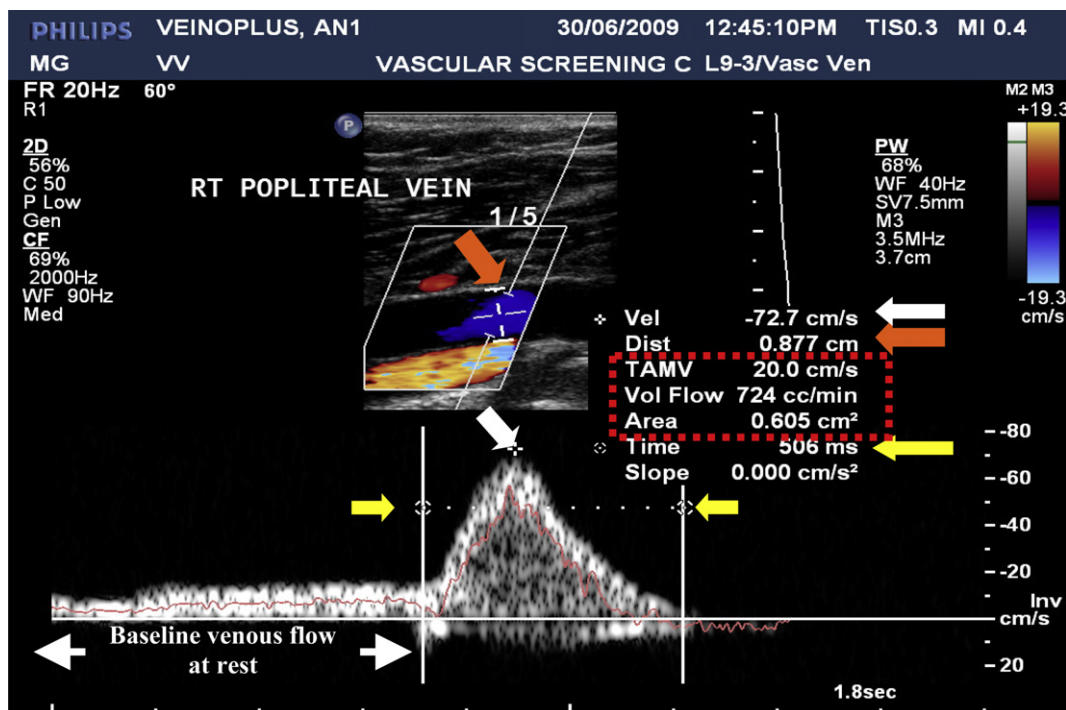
PHILIPS VEINOPLUS, AN1 30/06/2009 12:45:10PM TIS0.3 MI 0.4
MG VV VASCULAR SCREENING C L9-3/Vasc Ven
FR 20Hz 60°
R1

2D
56%
C 50
P Low
Gen
CF
69%
2000Hz
WF 90Hz
Med

RT POPLITEAL VEIN
1/5

M2 M3
+19.3
-19.3
cm/s

PW
68%
WF 40Hz
SV7.5mm
M3
3.5MHz
3.7cm

Vel -72.7 cm/s
Dist 0.877 cm
TAMV 20.0 cm/s
Vol Flow 724 cc/min
Area 0.605 cm²
Time 506 ms
Slope 0.000 cm/s²

-80
-60
-40
-20
Inv
cm/s
20

Baseline venous flow at rest

1.8sec